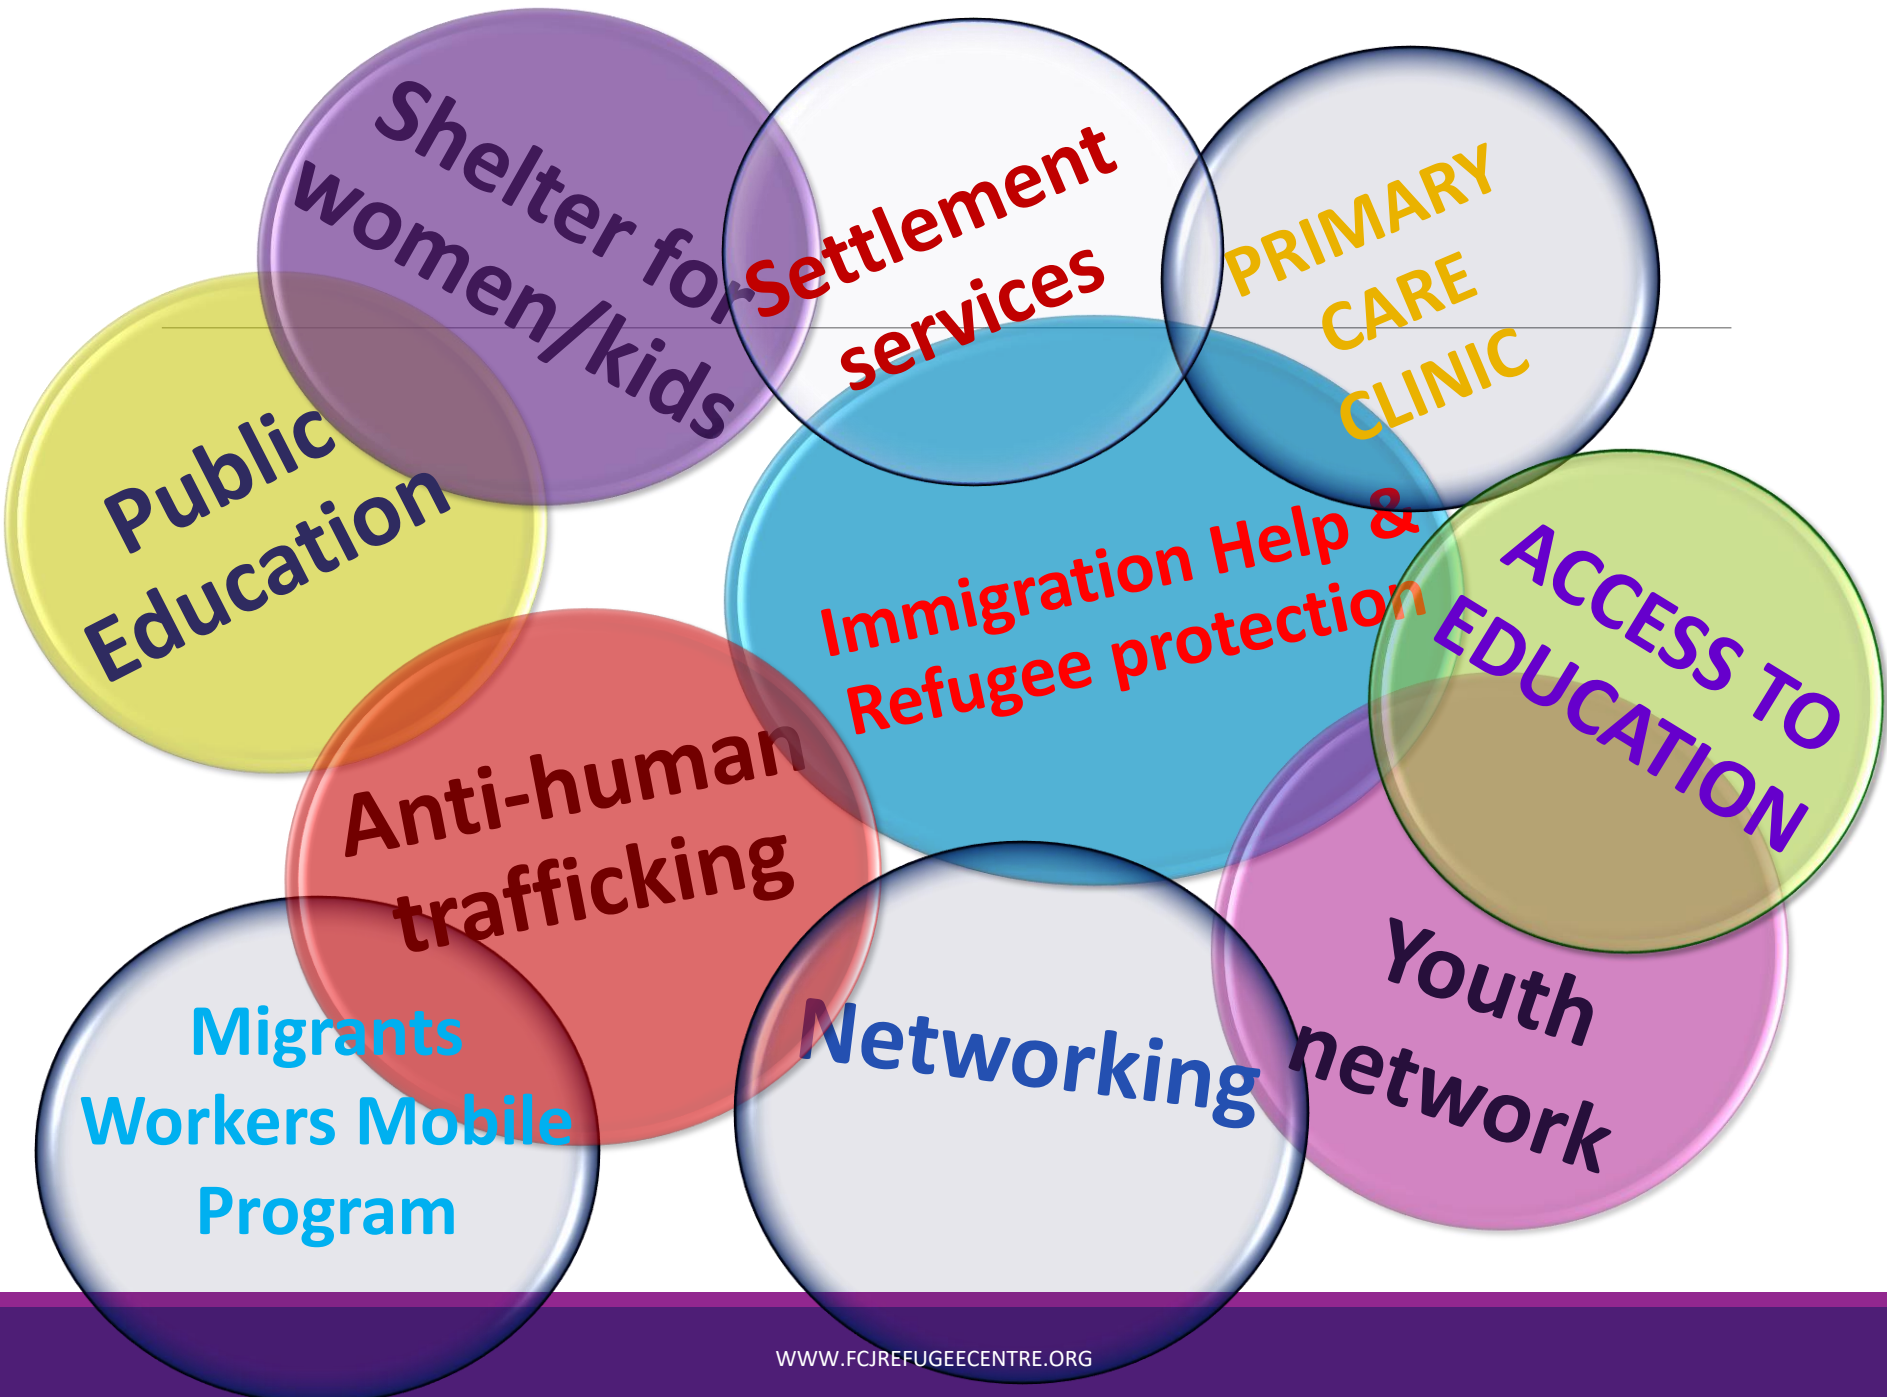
Shelter for women/kids

Settlement services

PRIMARY CARE CLINIC

Public Education

Immigration Help & Refugee protection

ACCESS TO EDUCATION

Anti-human trafficking

Migrants Workers Mobile Program

Networking

Youth network

WWW.FCJREFUGEECENTRE.ORG